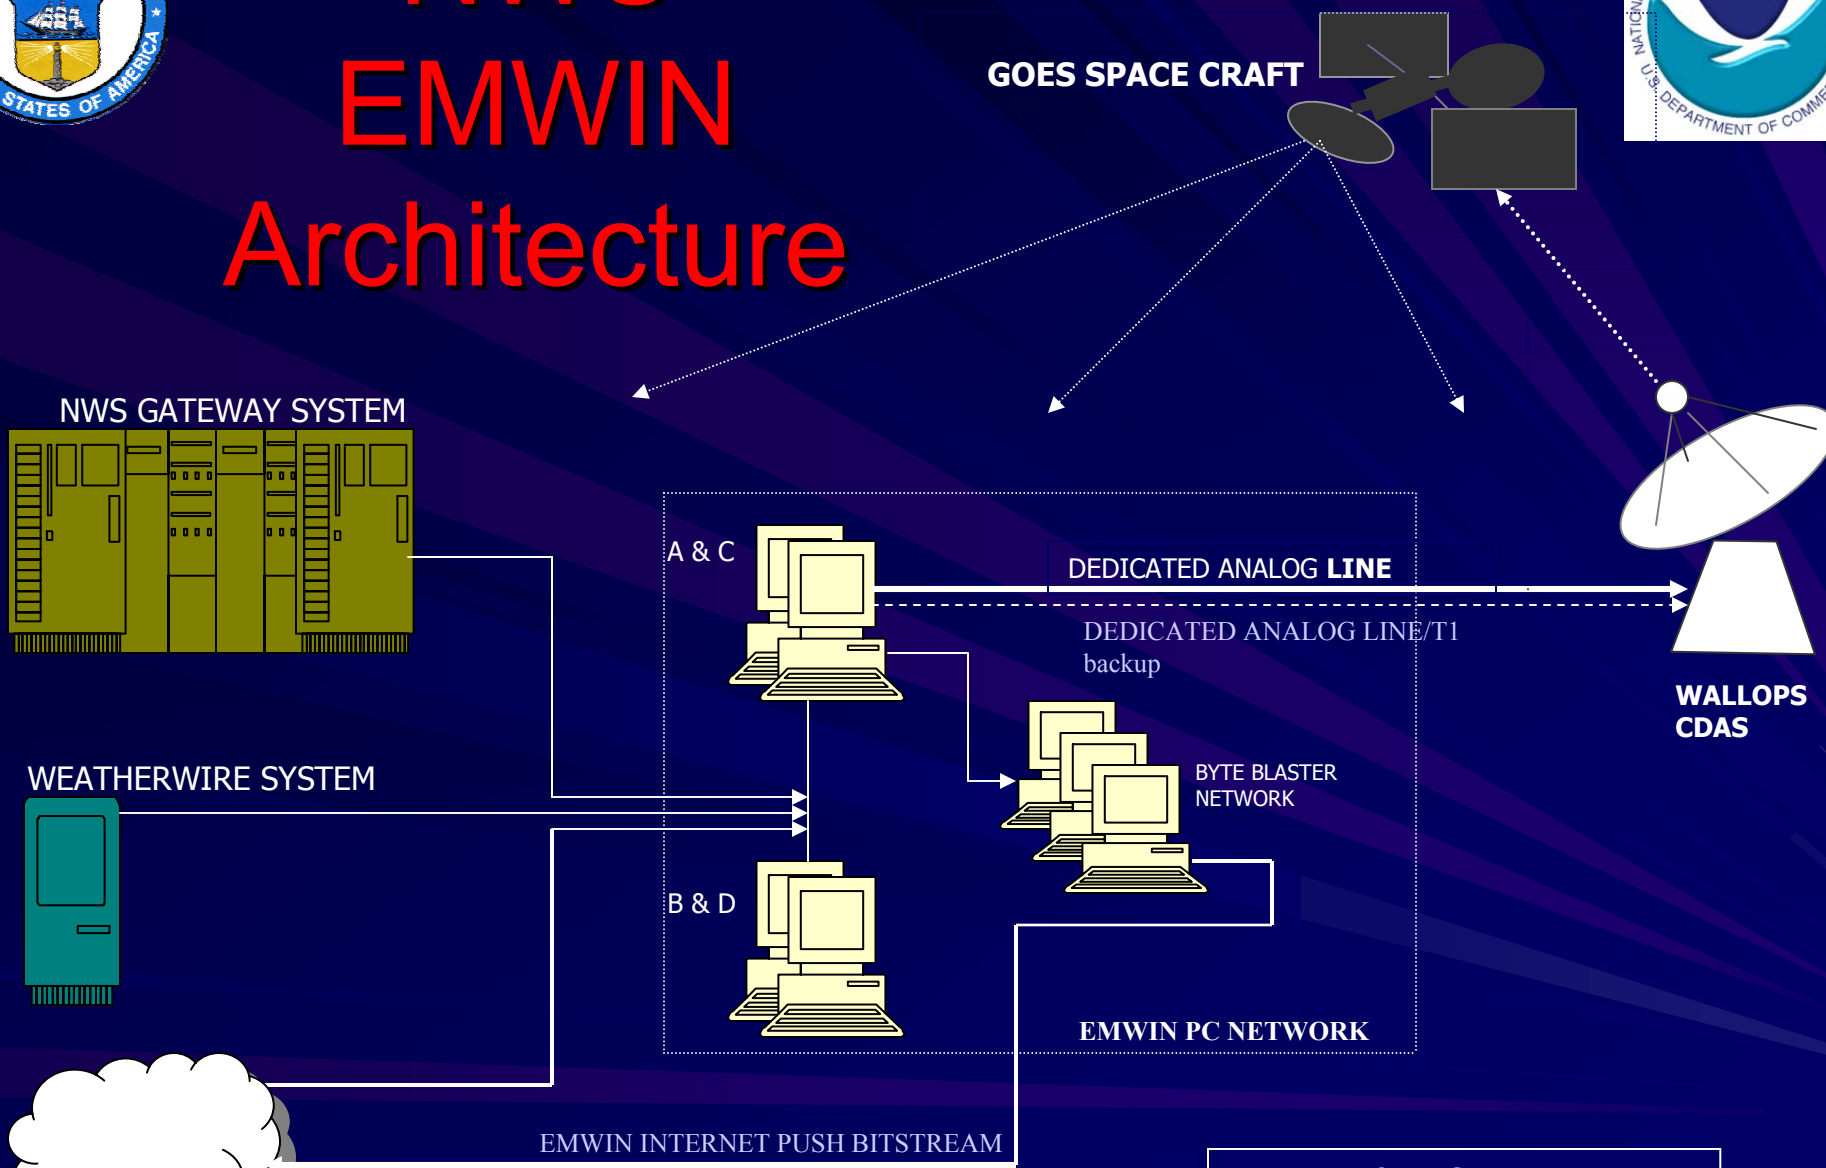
STATES OF AMERICA

EMWIN Architecture

GOES SPACE CRAFT

NATIONAL
U.S. DEPARTMENT OF COMME

NWS GATEWAY SYSTEM

A & C

DEDICATED ANALOG LINE

DEDICATED ANALOG LINE/T1 backup

WALLOPS CDAS

WEATHERWIRE SYSTEM

BYTE BLASTER NETWORK

B & D

EMWIN PC NETWORK

EMWIN INTERNET PUSH BITSTREAM